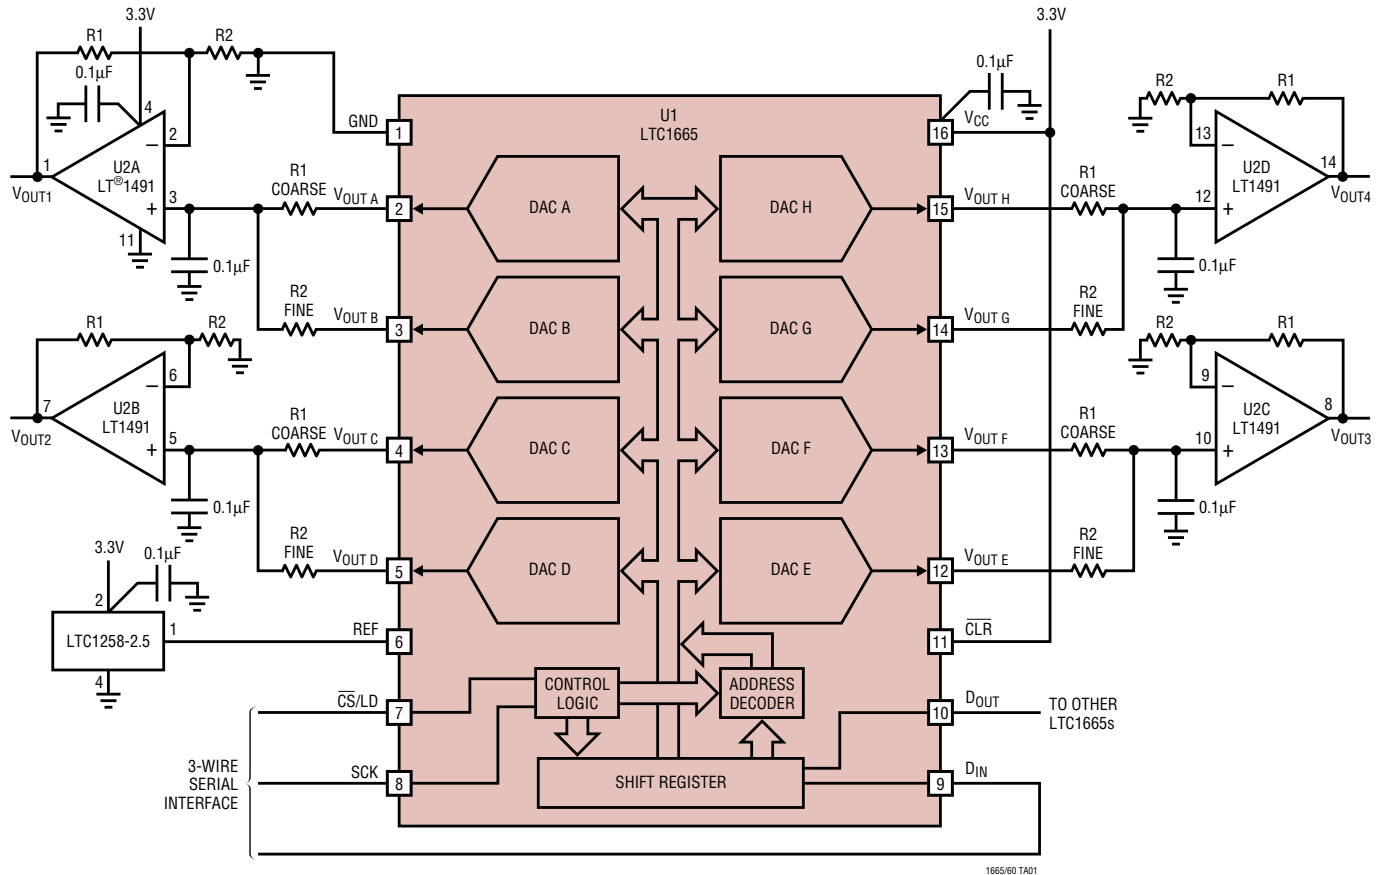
3.3V
R1
R2
0.1μF
4
2
GND
1
U1
LTC1665
U2A
LT®1491
1
$V_{OUT1}$
3
11
+
−
0.1μF
R1
COARSE
$V_{OUT A}$
2
DAC A
R2
FINE
$V_{OUT B}$
3
DAC B
R1
R2
6
7
U2B
LT1491
$V_{OUT2}$
5
+
−
0.1μF
R1
COARSE
$V_{OUT C}$
4
DAC C
R2
FINE
$V_{OUT D}$
5
DAC D
3.3V
0.1μF
2
LTC1258-2.5
1
4
REF
6
$\overline{CS}$/LD
7
CONTROL LOGIC
ADDRESS DECODER
3-WIRE SERIAL INTERFACE
SCK
8
SHIFT REGISTER
3.3V
0.1μF
$V_{CC}$
16
DAC H
$V_{OUT H}$
15
R1
COARSE
R2
R1
13
12
14
U2D
LT1491
$V_{OUT4}$
0.1μF
DAC G
$V_{OUT G}$
14
R2
FINE
R2
R1
9
U2C
LT1491
8
$V_{OUT3}$
DAC F
$V_{OUT F}$
13
R1
COARSE
10
0.1μF
DAC E
$V_{OUT E}$
12
R2
FINE
$\overline{CLR}$
11
$D_{OUT}$
10
TO OTHER LTC1665s
$D_{IN}$
9
1665/60 TA01